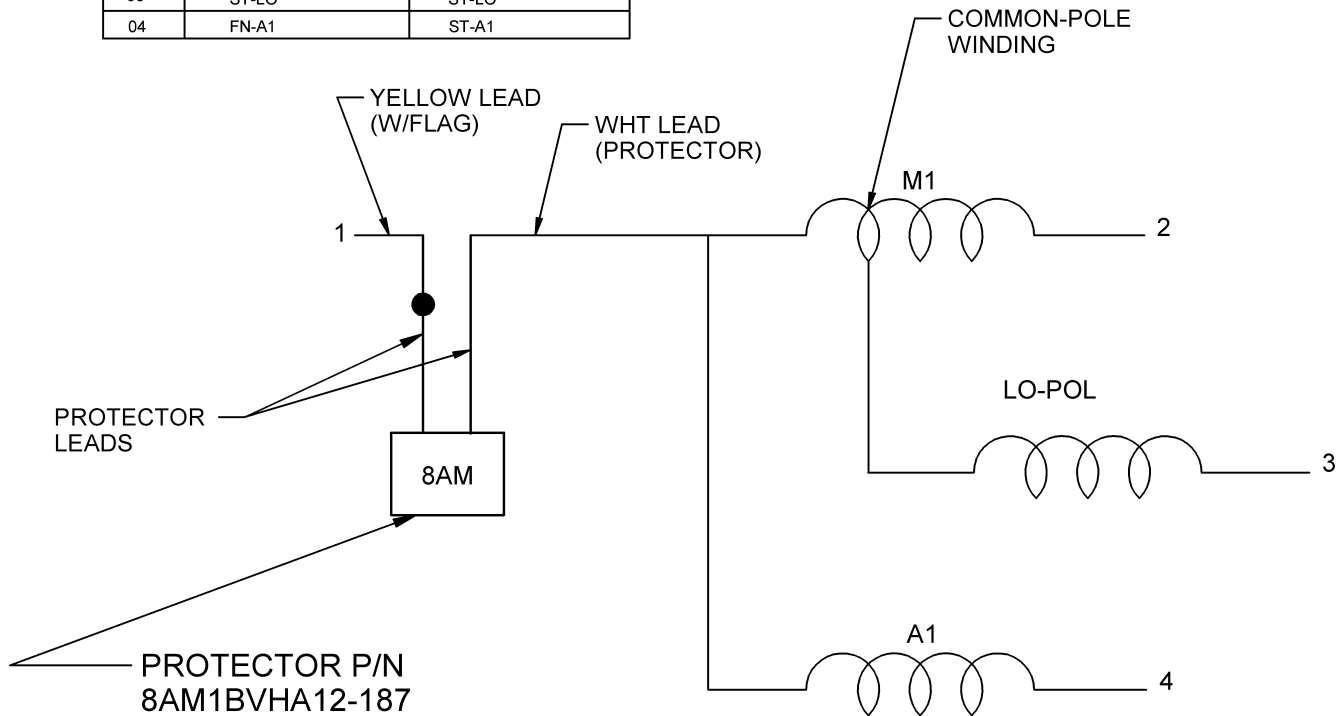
| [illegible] | ST-LO | ST-LO |
|---|---|---|
| 04 | FN-A1 | ST-A1 |

COMMON-POLE WINDING

YELLOW LEAD (W/FLAG)

WHT LEAD (PROTECTOR)

M1

1

2

PROTECTOR LEADS

LO-POL

8AM

3

A1

4

PROTECTOR P/N 8AM1BVHA12-187